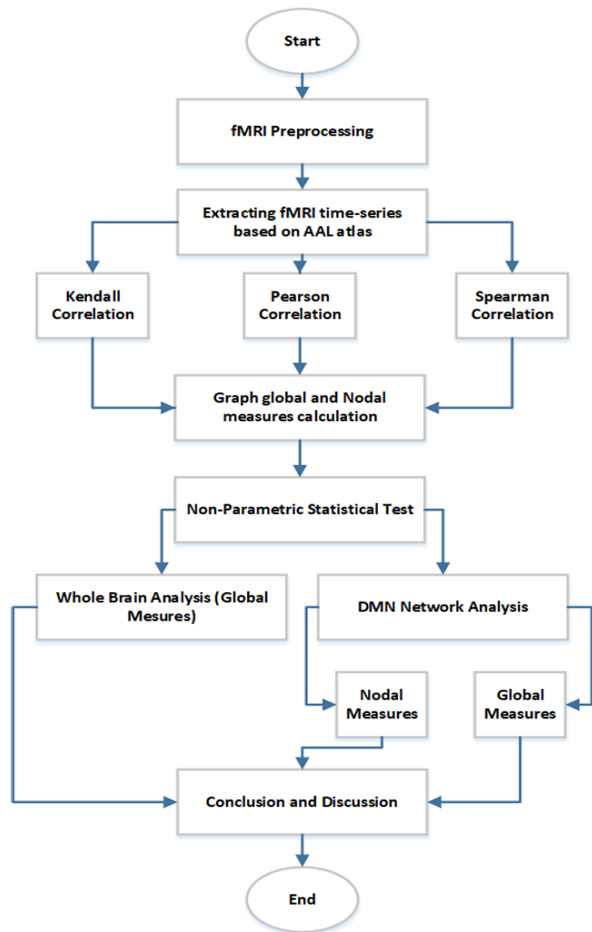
Start

fMRI Preprocessing

Extracting fMRI time-series based on AAL atlas

Kendall Correlation

Pearson Correlation

Spearman Correlation

Graph global and Nodal measures calculation

Non-Parametric Statistical Test

Whole Brain Analysis (Global Mesures)

DMN Network Analysis

Nodal Measures

Global Measures

Conclusion and Discussion

End